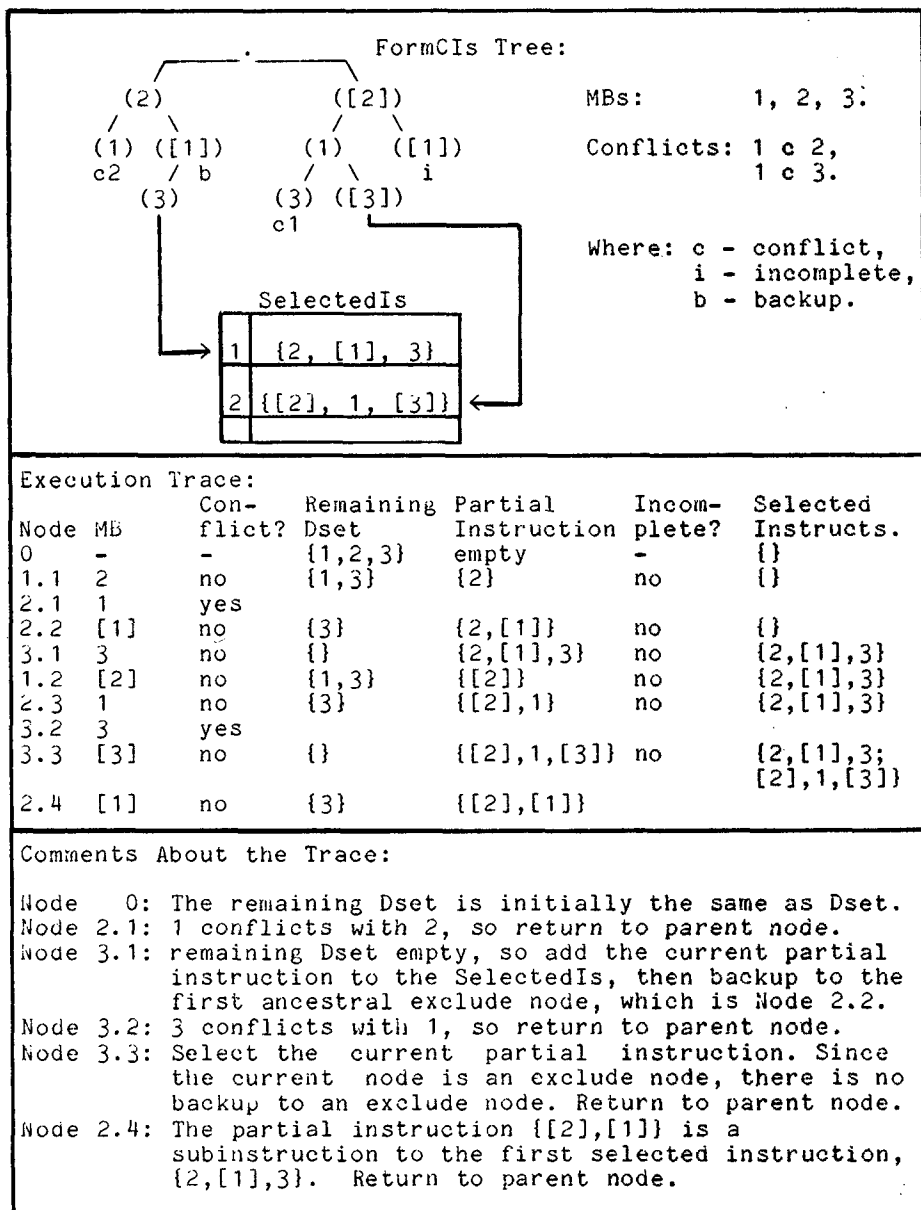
FormCIs Tree:

.

(2) ([2])

(1) ([1]) (1) ([1])

c2 b i

(3) (3) ([3])

c1

MBs: 1, 2, 3.

Conflicts: 1 c 2, 1 c 3.

Where: c - conflict, i - incomplete, b - backup.

SelectedIs

| | |
|---|---|
| 1 | {2, [1], 3} |
| 2 | {[2], 1, [3]} |
| | |

Execution Trace:

| Node | MB | Conflict? | Remaining Dset | Partial Instruction | Incomplete? | Selected Instructs. |
|---|---|---|---|---|---|---|
| 0 | - | - | {1,2,3} | empty | - | {} |
| 1.1 | 2 | no | {1,3} | {2} | no | {} |
| 2.1 | 1 | yes | | | | |
| 2.2 | [1] | no | {3} | {2,[1]} | no | {} |
| 3.1 | 3 | no | {} | {2,[1],3} | no | {2,[1],3} |
| 1.2 | [2] | no | {1,3} | {[2]} | no | {2,[1],3} |
| 2.3 | 1 | no | {3} | {[2],1} | no | {2,[1],3} |
| 3.2 | 3 | yes | | | | |
| 3.3 | [3] | no | {} | {[2],1,[3]} | no | {2,[1],3; [2],1,[3]} |
| 2.4 | [1] | no | {3} | {[2],[1]} | | |

Comments About the Trace:

Node 0: The remaining Dset is initially the same as Dset.
Node 2.1: 1 conflicts with 2, so return to parent node.
Node 3.1: remaining Dset empty, so add the current partial instruction to the SelectedIs, then backup to the first ancestral exclude node, which is Node 2.2.
Node 3.2: 3 conflicts with 1, so return to parent node.
Node 3.3: Select the current partial instruction. Since the current node is an exclude node, there is no backup to an exclude node. Return to parent node.
Node 2.4: The partial instruction {[2],[1]} is a subinstruction to the first selected instruction, {2,[1],3}. Return to parent node.